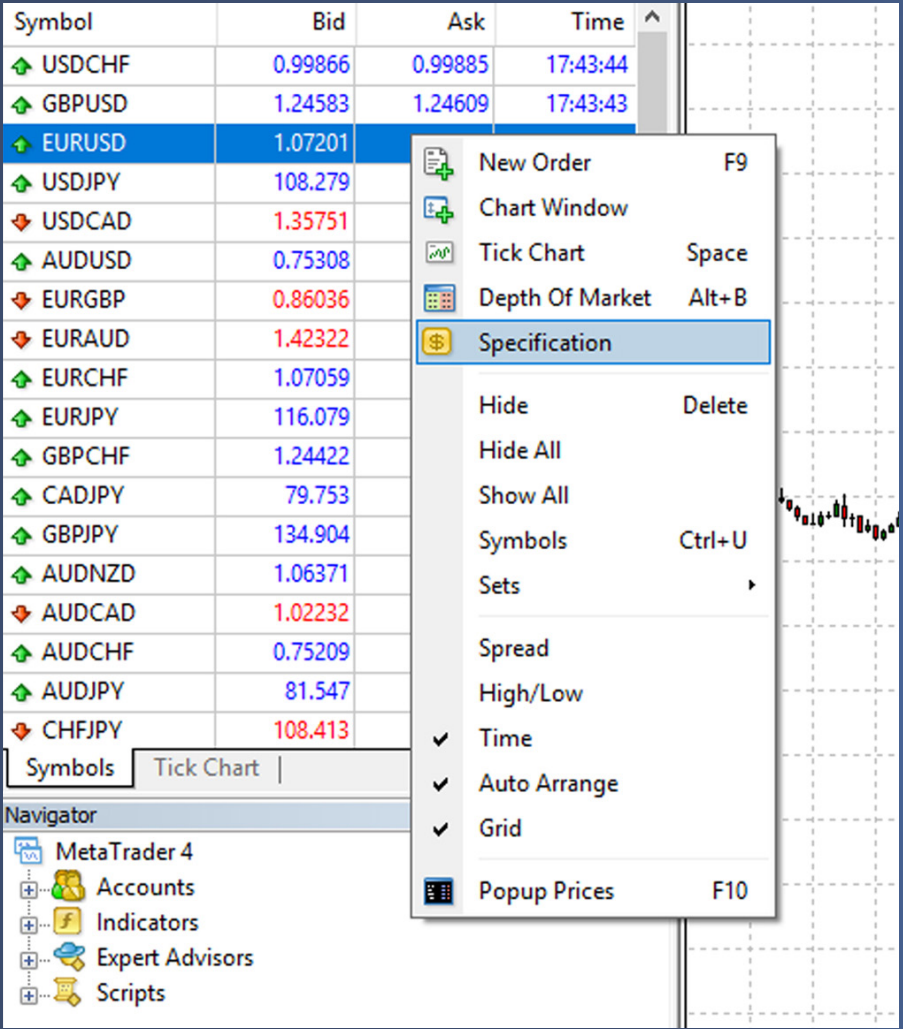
| Symbol | Bid | Ask | Time |
|---|---|---|---|
| USDCHF | 0.99866 | 0.99885 | 17:43:44 |
| GBPUSD | 1.24583 | 1.24609 | 17:43:43 |
| EURUSD | 1.07201 | | |
| USDJPY | 108.279 | | |
| USDCAD | 1.35751 | | |
| AUDUSD | 0.75308 | | |
| EURGBP | 0.86036 | | |
| EURAUD | 1.42322 | | |
| EURCHF | 1.07059 | | |
| EURJPY | 116.079 | | |
| GBPCHF | 1.24422 | | |
| CADJPY | 79.753 | | |
| GBPJPY | 134.904 | | |
| AUDNZD | 1.06371 | | |
| AUDCAD | 1.02232 | | |
| AUDCHF | 0.75209 | | |
| AUDJPY | 81.547 | | |
| CHFJPY | 108.413 | | |

Symbols | Tick Chart

Navigator
MetaTrader 4
Accounts
Indicators
Expert Advisors
Scripts

New Order F9
Chart Window
Tick Chart Space
Depth Of Market Alt+B
Specification
Hide Delete
Hide All
Show All
Symbols Ctrl+U
Sets
Spread
High/Low
Time
Auto Arrange
Grid
Popup Prices F10